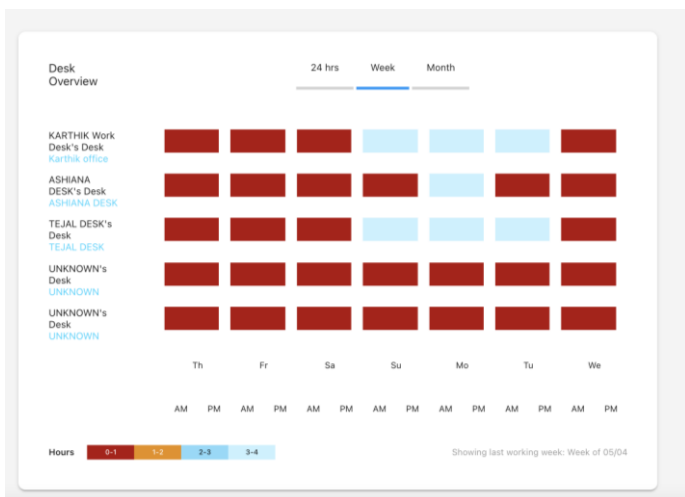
Desk Overview

24 hrs
Week
Month

KARTHIK Work Desk's Desk
Karthik office

ASHIANA DESK's Desk
ASHIANA DESK

TEJAL DESK's Desk
TEJAL DESK

UNKNOWN's Desk
UNKNOWN

UNKNOWN's Desk
UNKNOWN

Th Fr Sa Su Mo Tu We

AM PM AM PM AM PM AM PM AM PM AM PM AM PM

Hours
0-1
1-2
2-3
3-4

Showing last working week: Week of 05/04